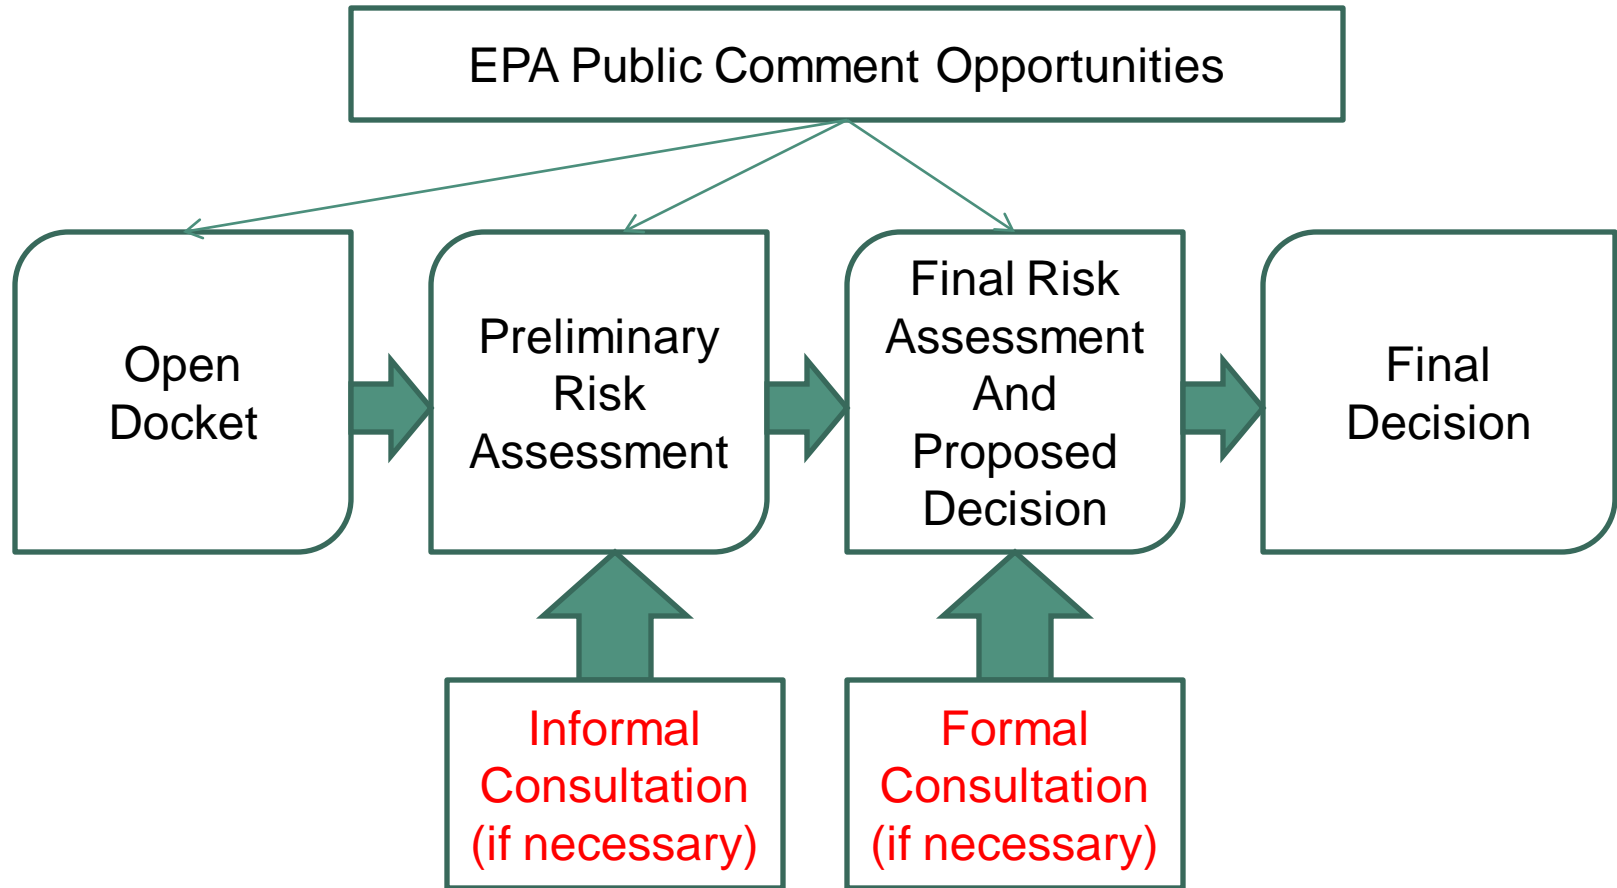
EPA Public Comment Opportunities

Open Docket

Preliminary Risk Assessment

Final Risk Assessment And Proposed Decision

Final Decision

Informal Consultation (if necessary)

Formal Consultation (if necessary)